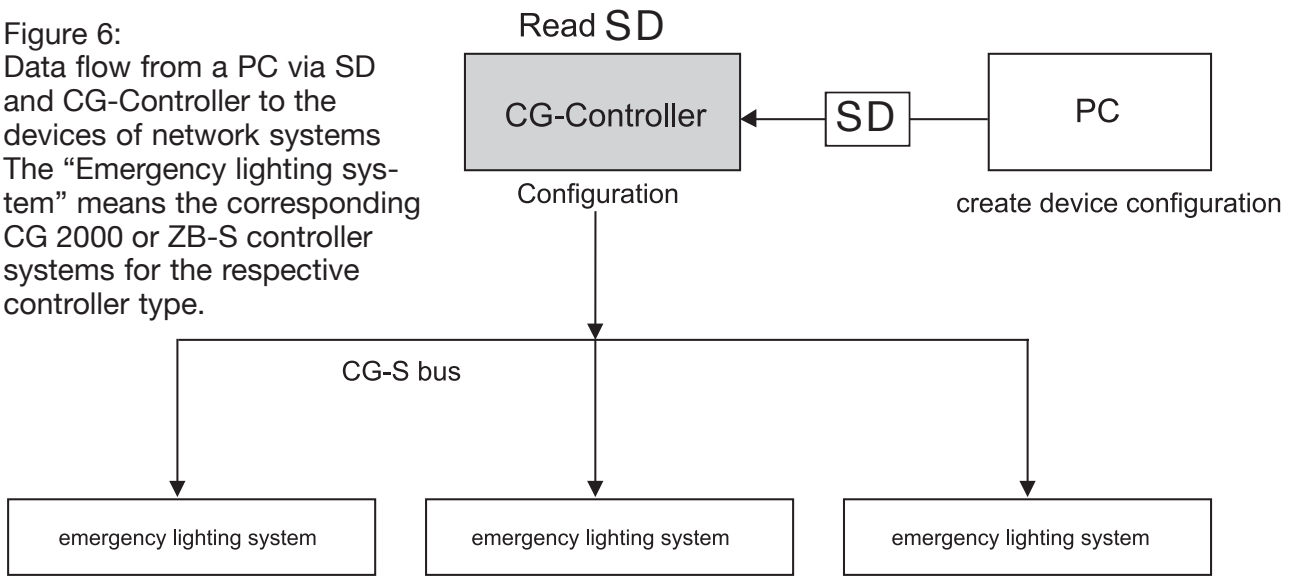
Figure 6:
Data flow from a PC via SD and CG-Controller to the devices of network systems
The “Emergency lighting system” means the corresponding CG 2000 or ZB-S controller systems for the respective controller type.

Read SD

CG-Controller

SD

PC

Configuration

create device configuration

CG-S bus

emergency lighting system

emergency lighting system

emergency lighting system